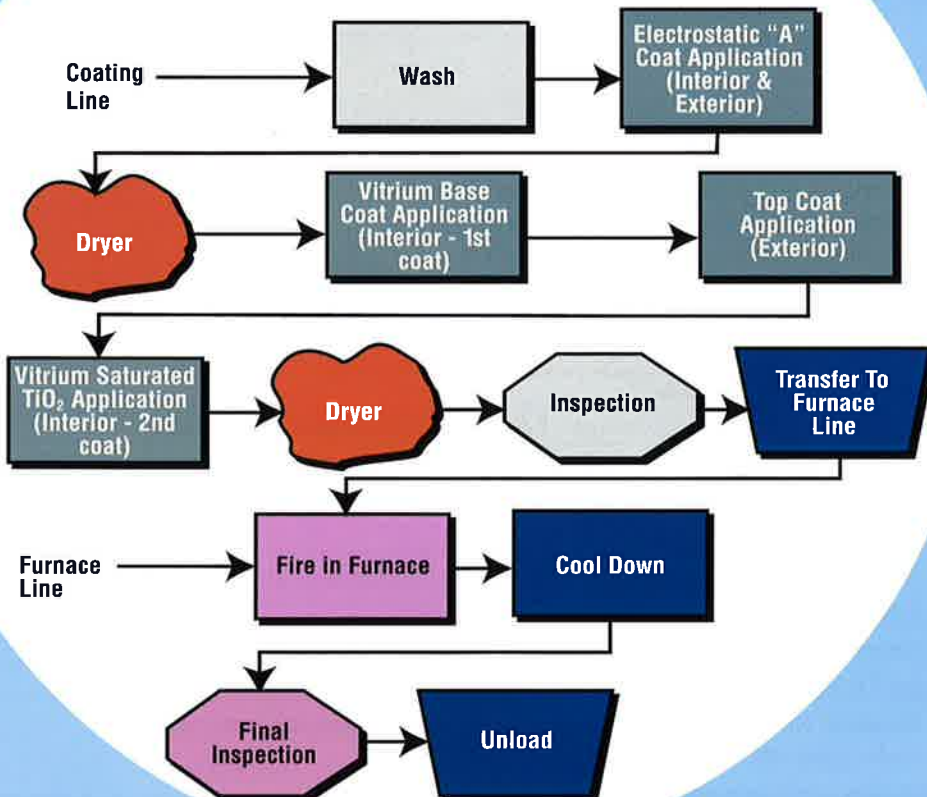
Coating Line

Wash

Electrostatic "A" Coat Application (Interior & Exterior)

Dryer

Vitrium Base Coat Application (Interior - 1st coat)

Top Coat Application (Exterior)

Vitrium Saturated $TiO_2$ Application (Interior - 2nd coat)

Dryer

Inspection

Transfer To Furnace Line

Furnace Line

Fire in Furnace

Cool Down

Final Inspection

Unload